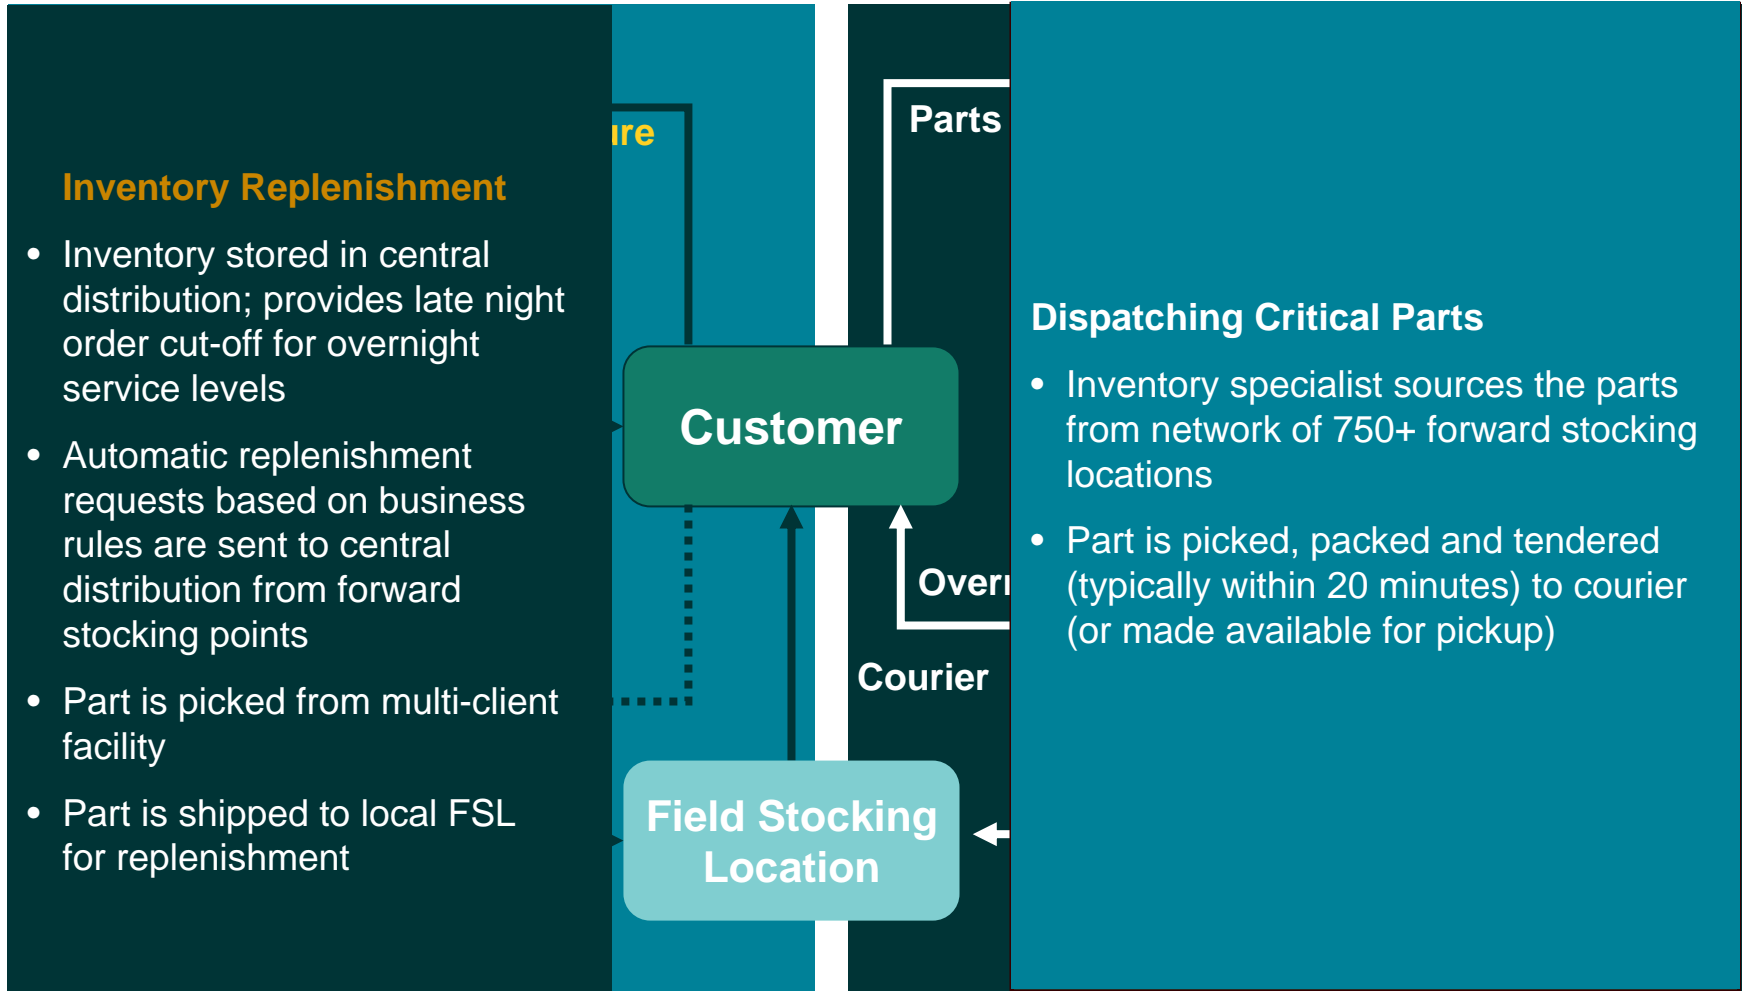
Inventory Replenishment

- Inventory stored in central distribution; provides late night order cut-off for overnight service levels
- Automatic replenishment requests based on business rules are sent to central distribution from forward stocking points
- Part is picked from multi-client facility
- Part is shipped to local FSL for replenishment

ıre

Parts

Customer

Overı

Courier

Field Stocking Location

Dispatching Critical Parts

- Inventory specialist sources the parts from network of 750+ forward stocking locations
- Part is picked, packed and tendered (typically within 20 minutes) to courier (or made available for pickup)